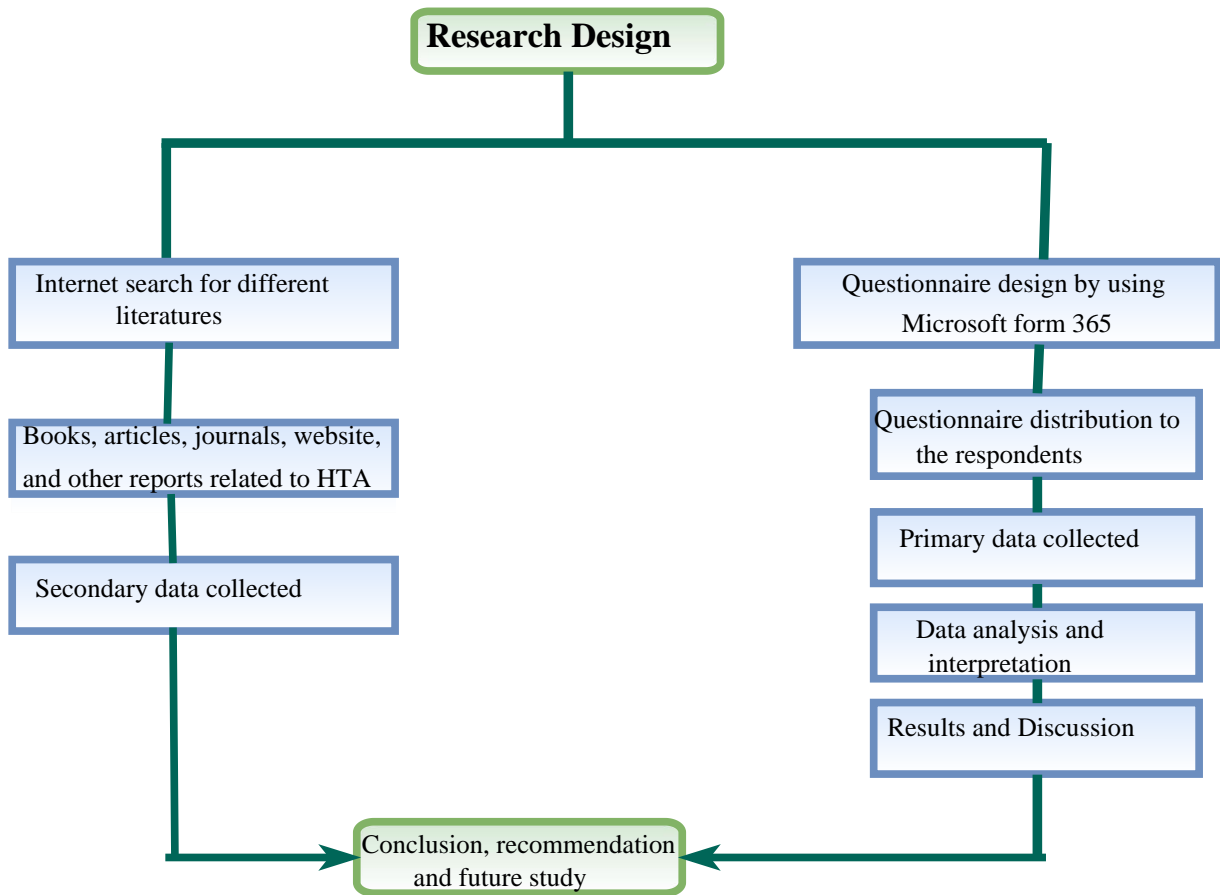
Research Design

Internet search for different literatures

Books, articles, journals, website, and other reports related to HTA

Secondary data collected

Questionnaire design by using Microsoft form 365

Questionnaire distribution to the respondents

Primary data collected

Data analysis and interpretation

Results and Discussion

Conclusion, recommendation and future study